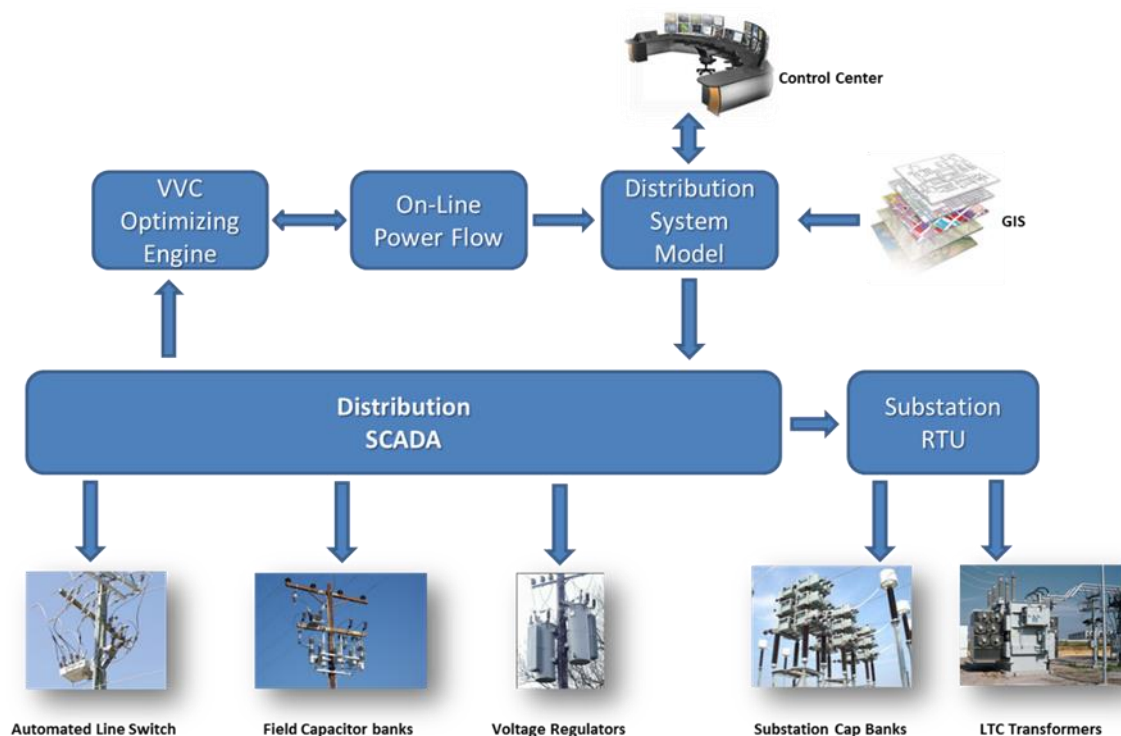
Control Center

VVC Optimizing Engine

On-Line Power Flow

Distribution System Model

GIS

Distribution SCADA

Substation RTU

Automated Line Switch

Field Capacitor banks

Voltage Regulators

Substation Cap Banks

LTC Transformers